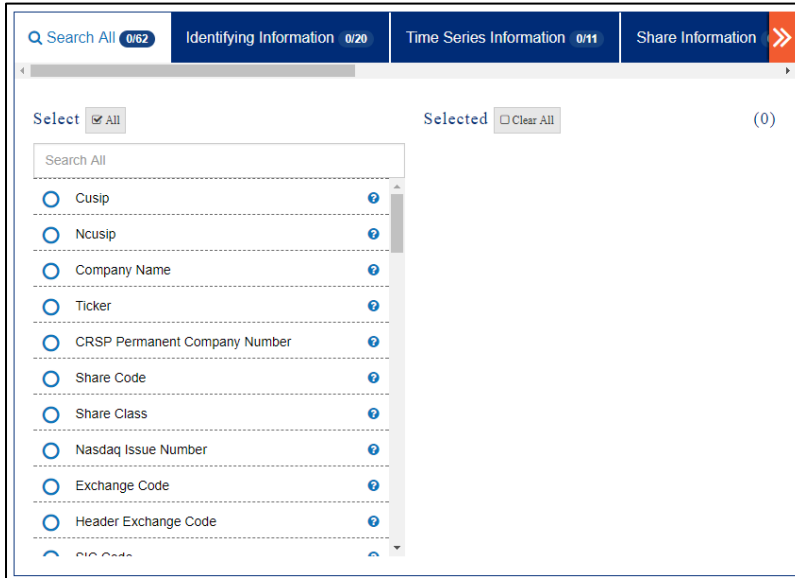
Search All 0/62 Identifying Information 0/20 Time Series Information 0/11 Share Information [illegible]

Select All

Selected Clear All

(0)

Search All

Cusip
Ncusip
Company Name
Ticker
CRSP Permanent Company Number
Share Code
Share Class
Nasdaq Issue Number
Exchange Code
Header Exchange Code
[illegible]